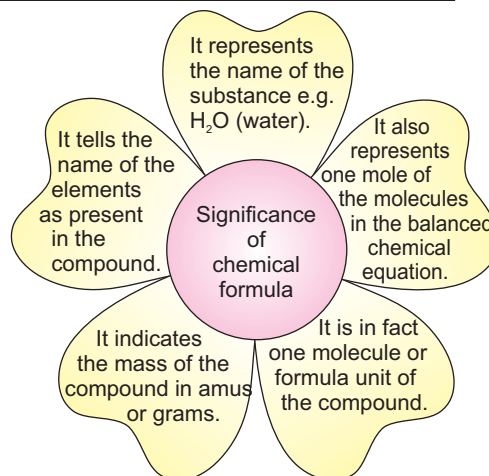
It represents the name of the substance e.g. $H_2O$ (water).

It also represents one mole of the molecules in the balanced chemical equation.

It is in fact one molecule or formula unit of the compound.

It indicates the mass of the compound in amus or grams.

It tells the name of the elements as present in the compound.

Significance of chemical formula